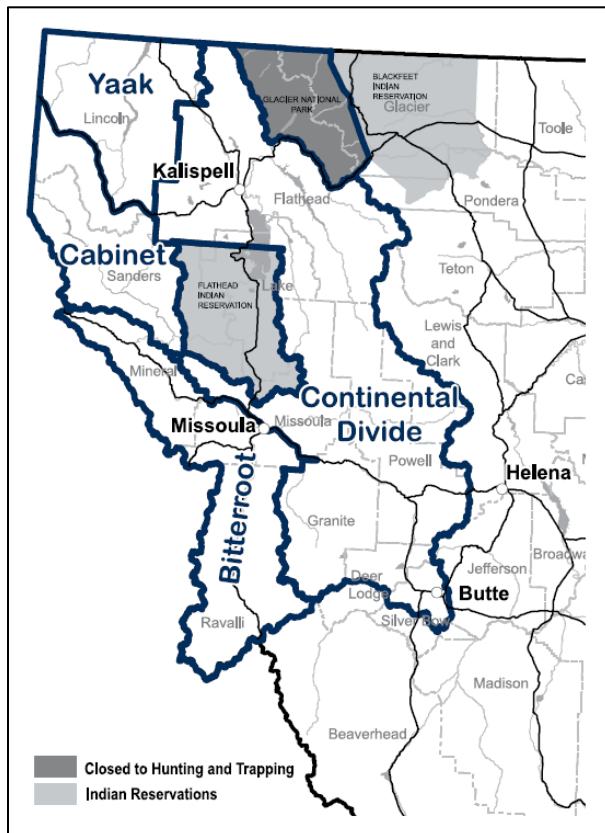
Yaak
Lincoln
GLACIER NATIONAL PARK
BLACKFEET INDIAN RESERVATION
Glacier
Toole
Kalispell
Flathead
Pondera
Cabinet
Sanders
FLATHEAD INDIAN RESERVATION
Lake
Teton
Lewis and Clark
Mineral
Ca
Continental Divide
Missoula
Missoula
Powell
Helena
Bitterroot
Granite
Broadwa
Jefferson
Deer Lodge
Butte
Silver Bow
Ravalli
Madison
Beaverhead

Closed to Hunting and Trapping
Indian Reservations